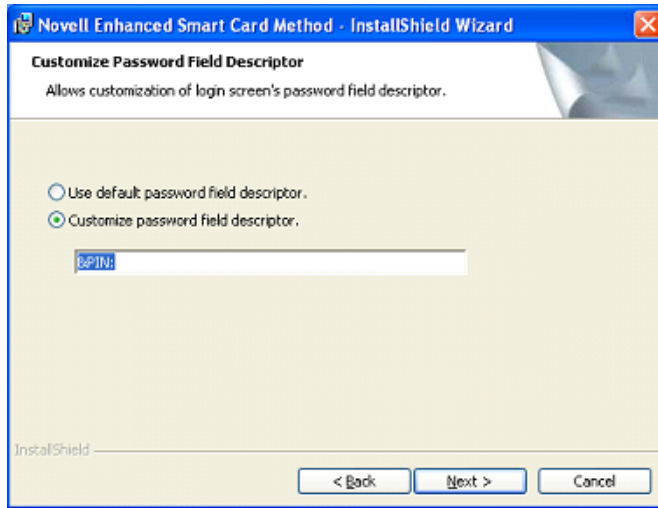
Novell Enhanced Smart Card Method - InstallShield Wizard

Customize Password Field Descriptor

Allows customization of login screen's password field descriptor.

Use default password field descriptor.

Customize password field descriptor.

&PIN:

InstallShield

< Back

Next >

Cancel